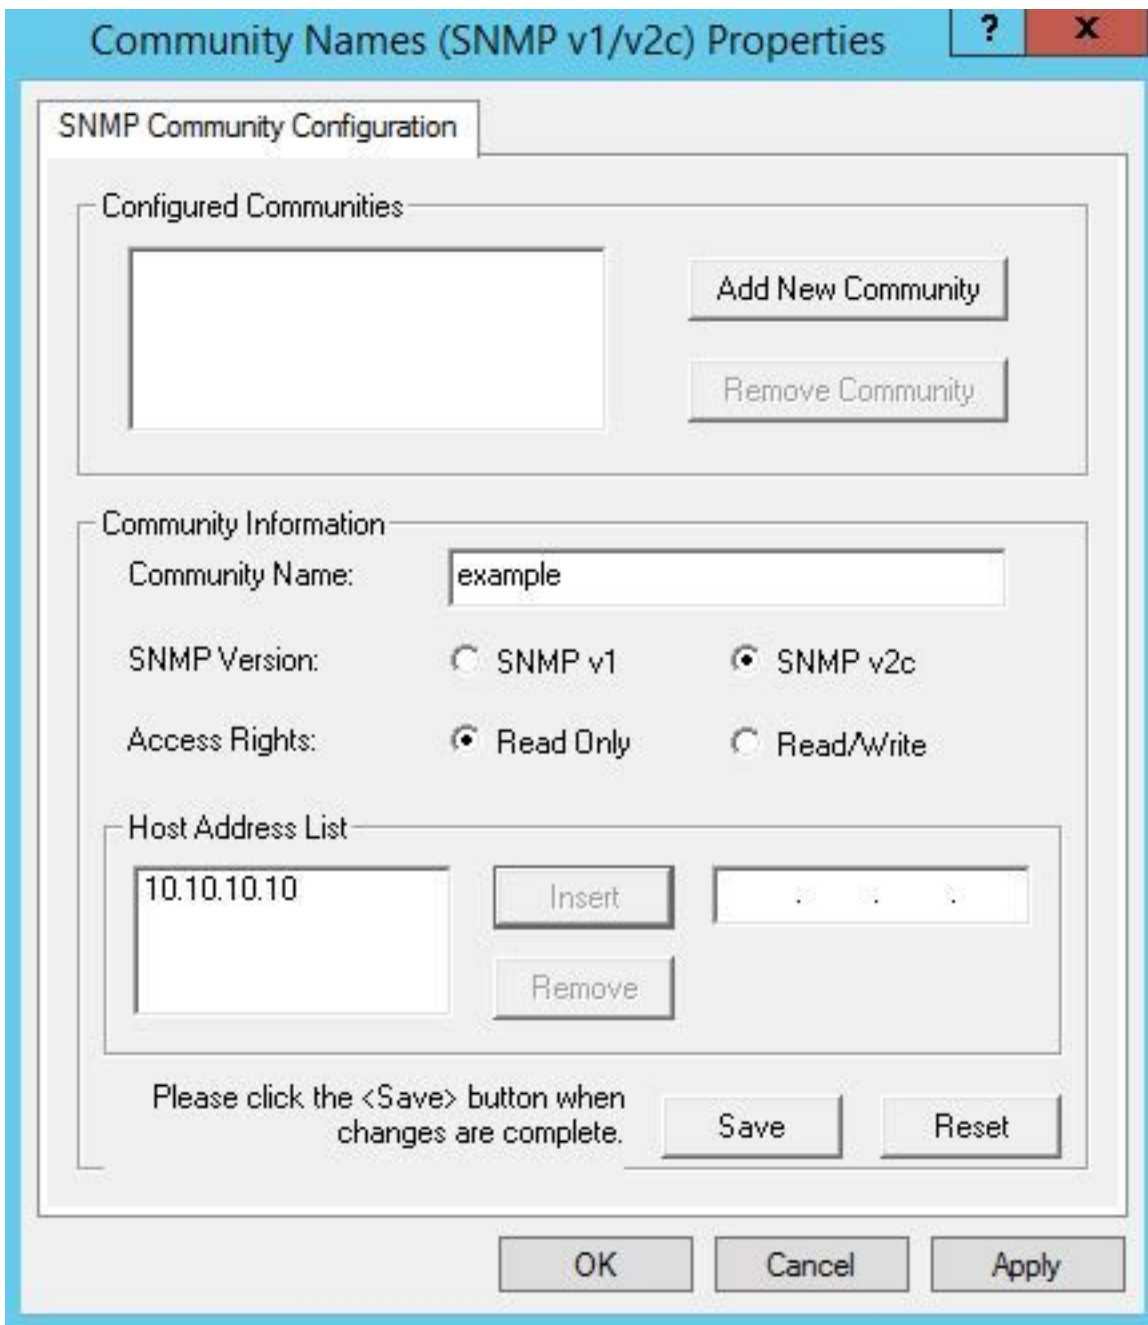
Community Names (SNMP v1/v2c) Properties

?

X

SNMP Community Configuration

Configured Communities

Add New Community

Remove Community

Community Information

Community Name: example

SNMP Version: SNMP v1 SNMP v2c

Access Rights: Read Only Read/Write

Host Address List

10.10.10.10

Insert

. . .

Remove

Please click the <Save> button when changes are complete.

Save

Reset

OK

Cancel

Apply